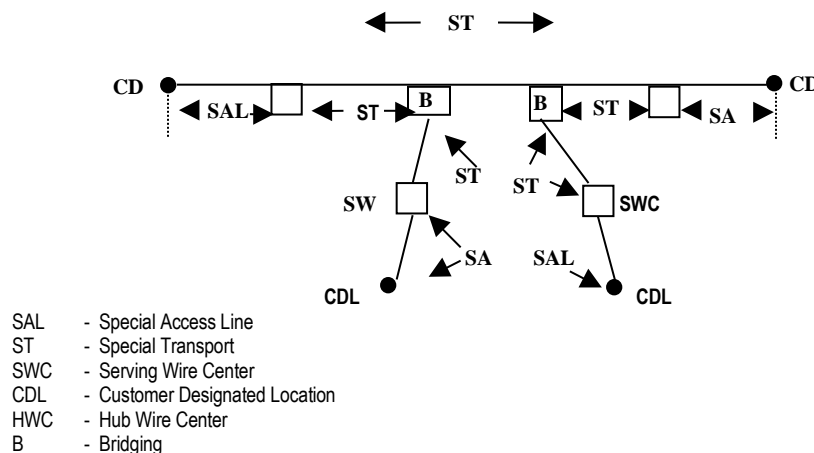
ST

CD

CD

SAL

ST

B

B

ST

SA

ST

ST

SW

SWC

SA

SAL

CDL

CDL

SAL - Special Access Line
ST - Special Transport
SWC - Serving Wire Center
CDL - Customer Designated Location
HWC - Hub Wire Center
B - Bridging